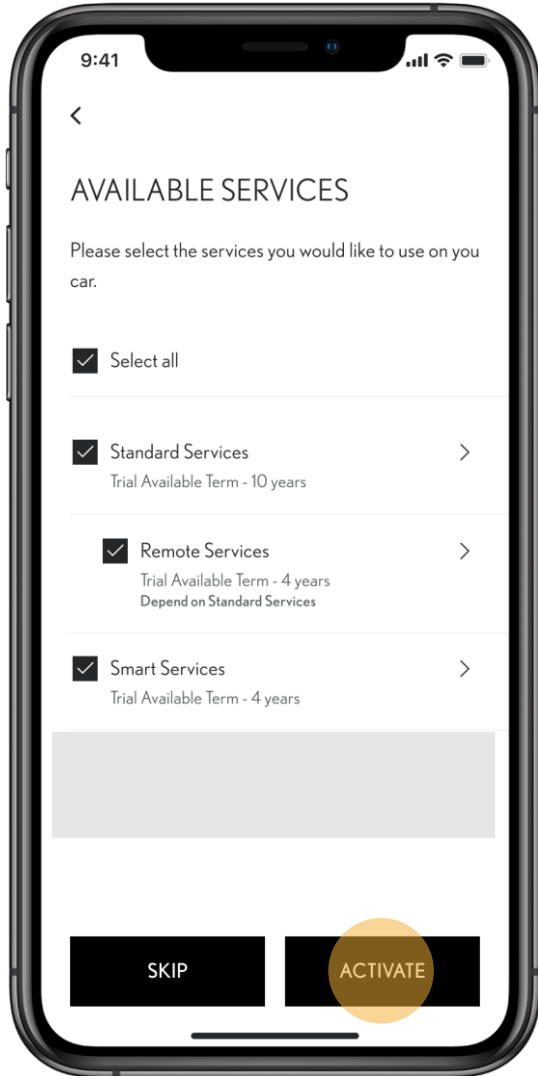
9:41

<

AVAILABLE SERVICES

Please select the services you would like to use on you car.

Select all

Standard Services
Trial Available Term - 10 years

Remote Services
Trial Available Term - 4 years
Depend on Standard Services

Smart Services
Trial Available Term - 4 years

SKIP

ACTIVATE